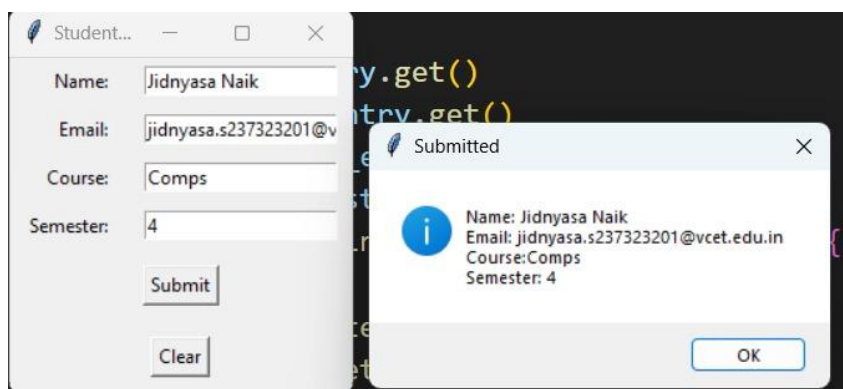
Student...

Name: Jidnyasa Naik

Email: jidnyasa.s237323201@v

Course: Comps

Semester: 4

Submit

Clear

ry.get()
ntry.get()

Submitted

Name: Jidnyasa Naik
Email: jidnyasa.s237323201@vcet.edu.in
Course:Comps
Semester: 4

OK